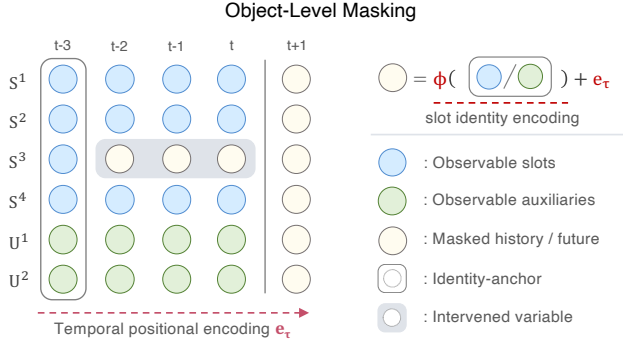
Object-Level Masking

t-3 t-2 t-1 t t+1

$S^1$
$S^2$
$S^3$
$S^4$
$U^1$
$U^2$

Temporal positional encoding $\mathbf{e}_\tau$

$= \phi($ / $) + \mathbf{e}_\tau$

slot identity encoding

: Observable slots

: Observable auxiliaries

: Masked history / future

: Identity-anchor

: Intervened variable